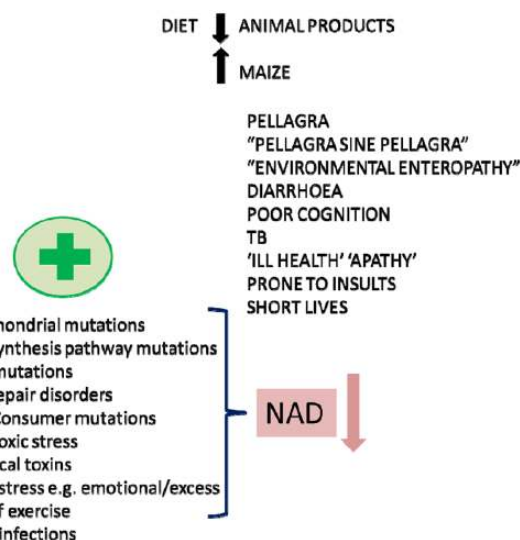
DIET ANIMAL PRODUCTS
MAIZE

PELLAGRA
"PELLAGRA SINE PELLAGRA"
"ENVIRONMENTAL ENTEROPATHY"
DIARRHOEA
POOR COGNITION
TB
'ILL HEALTH' 'APATHY'
PRONE TO INSULTS
SHORT LIVES

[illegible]hondrial mutations
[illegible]ynthesis pathway mutations
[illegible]mutations
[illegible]epair disorders
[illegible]onsumer mutations
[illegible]oxic stress
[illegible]cal toxins
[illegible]stress e.g. emotional/excess
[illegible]f exercise
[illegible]infections

NAD